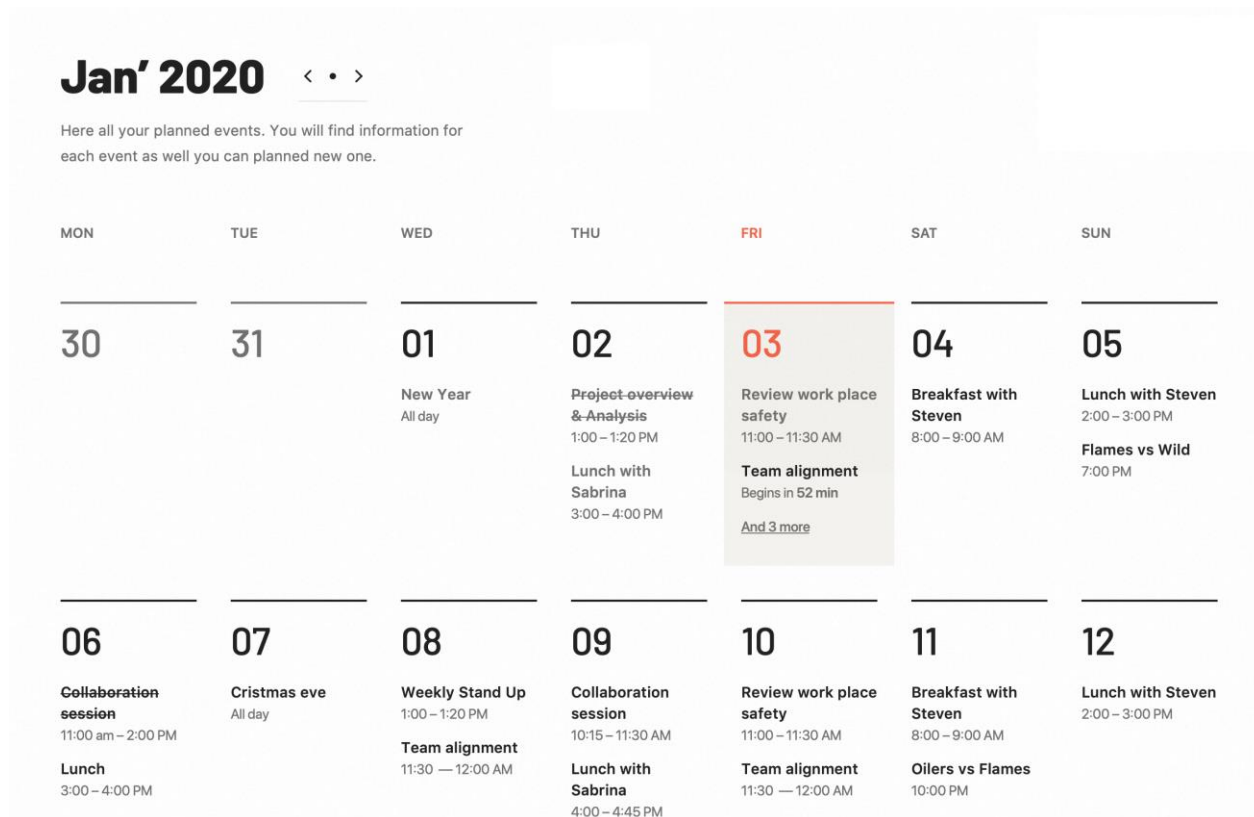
Jan' 2020 < • >

Here all your planned events. You will find information for each event as well you can planned new one.

MON

30

06

~~Collaboration session~~
11:00 am – 2:00 PM

Lunch
3:00 – 4:00 PM

TUE

31

07

Cristmas eve
All day

WED

01

New Year
All day

08

Weekly Stand Up
1:00 – 1:20 PM

Team alignment
11:30 — 12:00 AM

THU

02

~~Project overview & Analysis~~
1:00 – 1:20 PM

Lunch with Sabrina
3:00 – 4:00 PM

09

Collaboration session
10:15 – 11:30 AM

Lunch with Sabrina
4:00 – 4:45 PM

FRI

03

Review work place safety
11:00 – 11:30 AM

Team alignment
Begins in 52 min

And 3 more

10

Review work place safety
11:00 – 11:30 AM

Team alignment
11:30 — 12:00 AM

SAT

04

Breakfast with Steven
8:00 – 9:00 AM

11

Breakfast with Steven
8:00 – 9:00 AM

Oilers vs Flames
10:00 PM

SUN

05

Lunch with Steven
2:00 – 3:00 PM

Flames vs Wild
7:00 PM

12

Lunch with Steven
2:00 – 3:00 PM